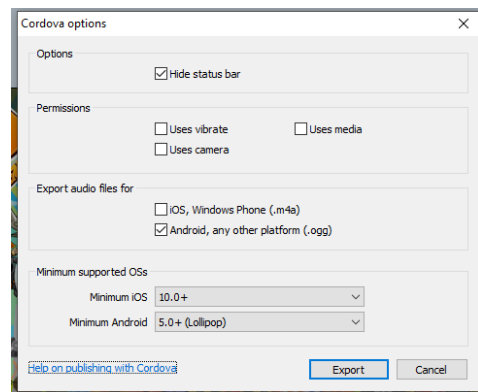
Cordova options

×

Options

Hide status bar

Permissions

Uses vibrate

Uses media

Uses camera

Export audio files for

iOS, Windows Phone (.m4a)

Android, any other platform (.ogg)

Minimum supported OSs

Minimum iOS 10.0+

Minimum Android 5.0+ (Lollipop)

Help on publishing with Cordova

Export

Cancel